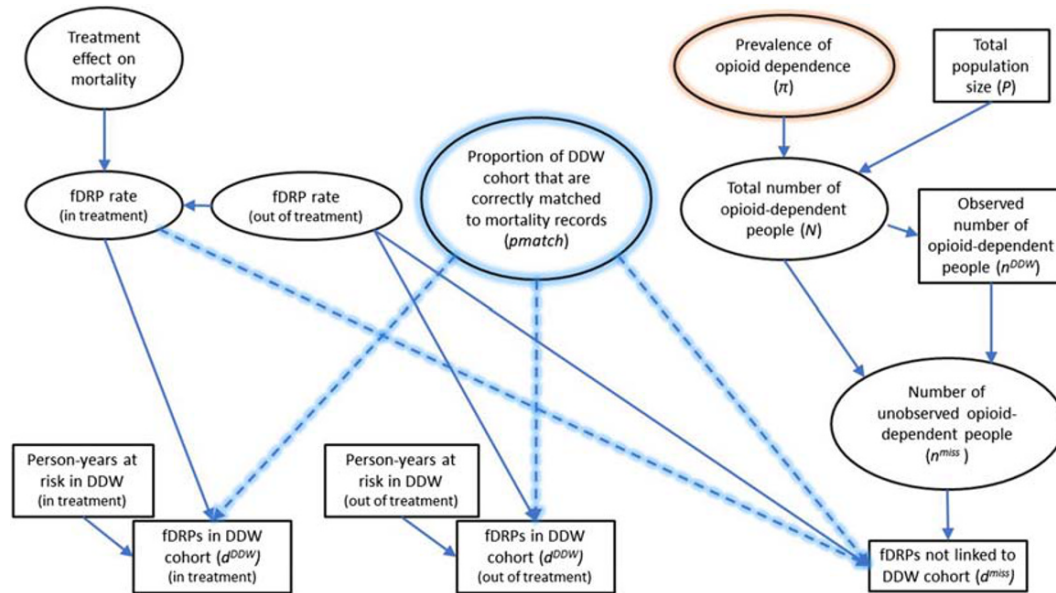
Treatment effect on mortality

Prevalence of opioid dependence ($\pi$)

Total population size ($P$)

Proportion of DDW cohort that are correctly matched to mortality records ($pmatch$)

fDRP rate (in treatment)

fDRP rate (out of treatment)

Total number of opioid-dependent people ($N$)

Observed number of opioid-dependent people ($n^{DDW}$)

Number of unobserved opioid-dependent people ($n^{miss}$)

Person-years at risk in DDW (in treatment)

Person-years at risk in DDW (out of treatment)

fDRPs in DDW cohort ($d^{DDW}$) (in treatment)

fDRPs in DDW cohort ($d^{DDW}$) (out of treatment)

fDRPs not linked to DDW cohort ($d^{miss}$)